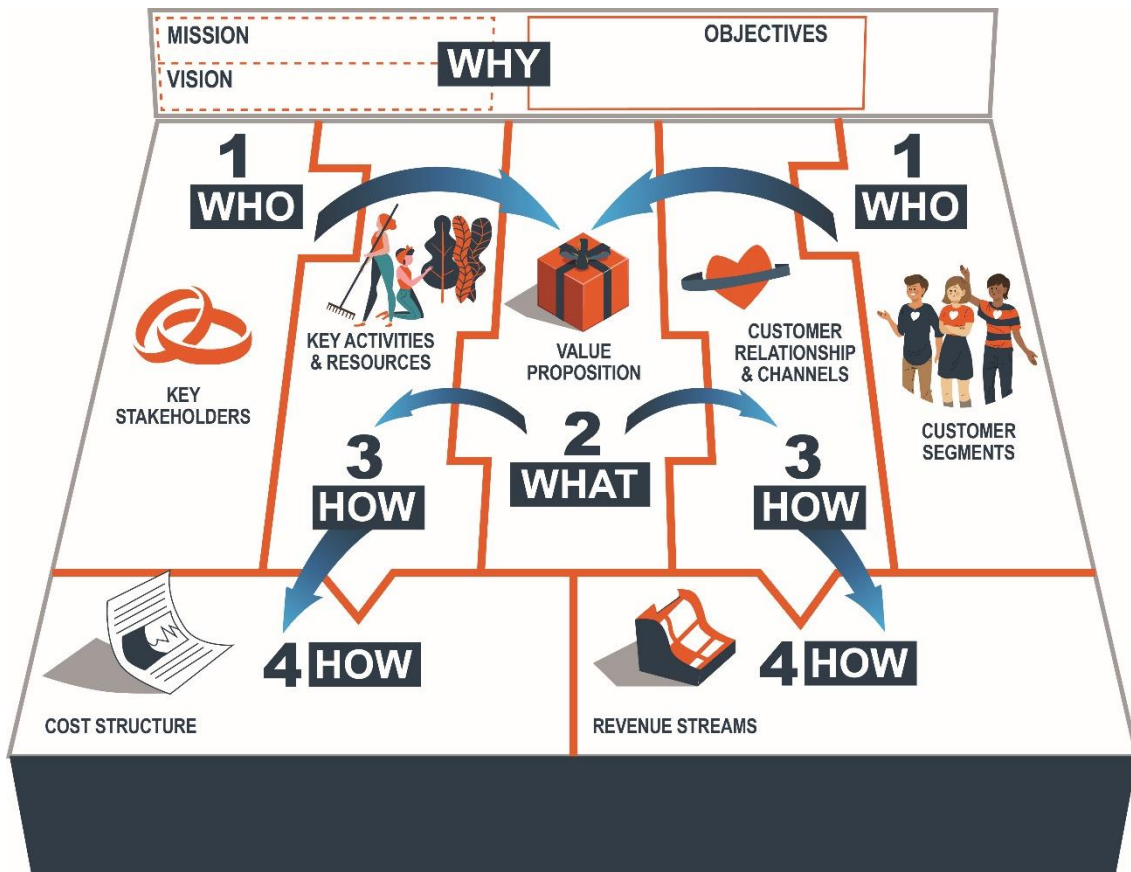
MISSION
VISION
WHY
OBJECTIVES

1
WHO

1
WHO

KEY STAKEHOLDERS

KEY ACTIVITIES & RESOURCES

VALUE PROPOSITION

CUSTOMER RELATIONSHIP & CHANNELS

CUSTOMER SEGMENTS

3
HOW

2
WHAT

3
HOW

4 HOW

4 HOW

COST STRUCTURE

REVENUE STREAMS